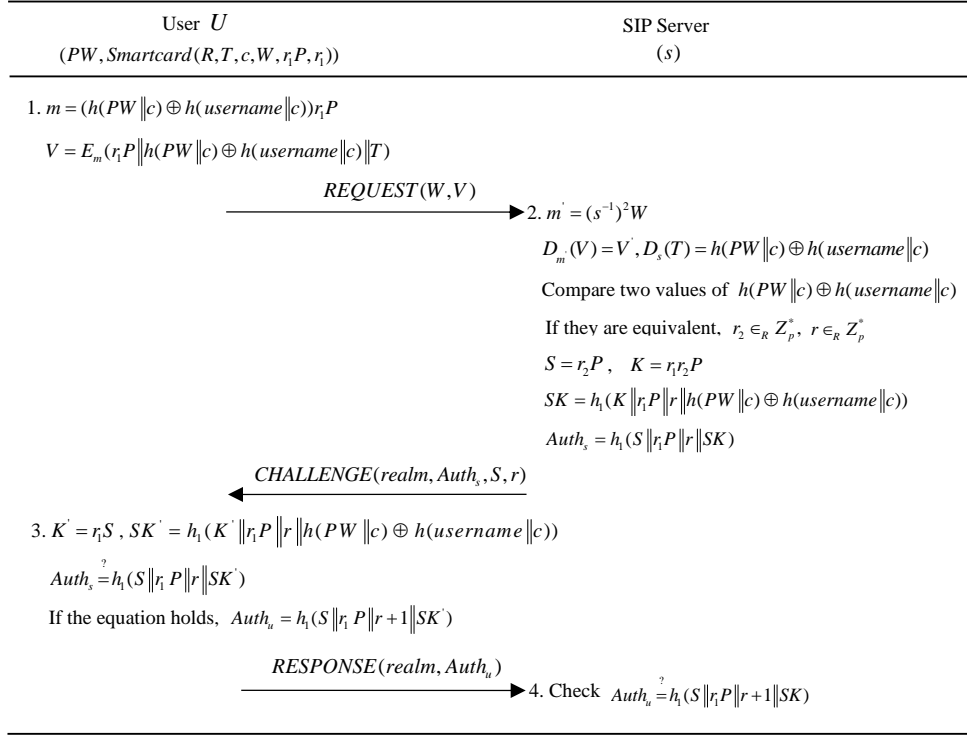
User $U$
$(PW, Smartcard(R, T, c, W, r_1P, r_1))$

SIP Server
$(s)$

1. $m = (h(PW\|c) \oplus h(username\|c))r_1P$

$V = E_m(r_1P\|h(PW\|c) \oplus h(username\|c)\|T)$

$REQUEST(W, V)$

2. $m^{'} = (s^{-1})^2W$

$D_{m^{'}}(V) = V^{'}, D_s(T) = h(PW\|c) \oplus h(username\|c)$

Compare two values of $h(PW\|c) \oplus h(username\|c)$

If they are equivalent, $r_2 \in_R Z_p^*$, $r \in_R Z_p^*$

$S = r_2P$, $K = r_1r_2P$

$SK = h_1(K\|r_1P\|r\|h(PW\|c) \oplus h(username\|c))$

$Auth_s = h_1(S\|r_1P\|r\|SK)$

$CHALLENGE(realm, Auth_s, S, r)$

3. $K^{'} = r_1S$ , $SK^{'} = h_1(K^{'}\|r_1P\|r\|h(PW\|c) \oplus h(username\|c))$

$Auth_s \stackrel{?}{=} h_1(S\|r_1P\|r\|SK^{'})$

If the equation holds, $Auth_u = h_1(S\|r_1P\|r+1\|SK^{'})$

$RESPONSE(realm, Auth_u)$

4. Check $Auth_u \stackrel{?}{=} h_1(S\|r_1P\|r+1\|SK)$